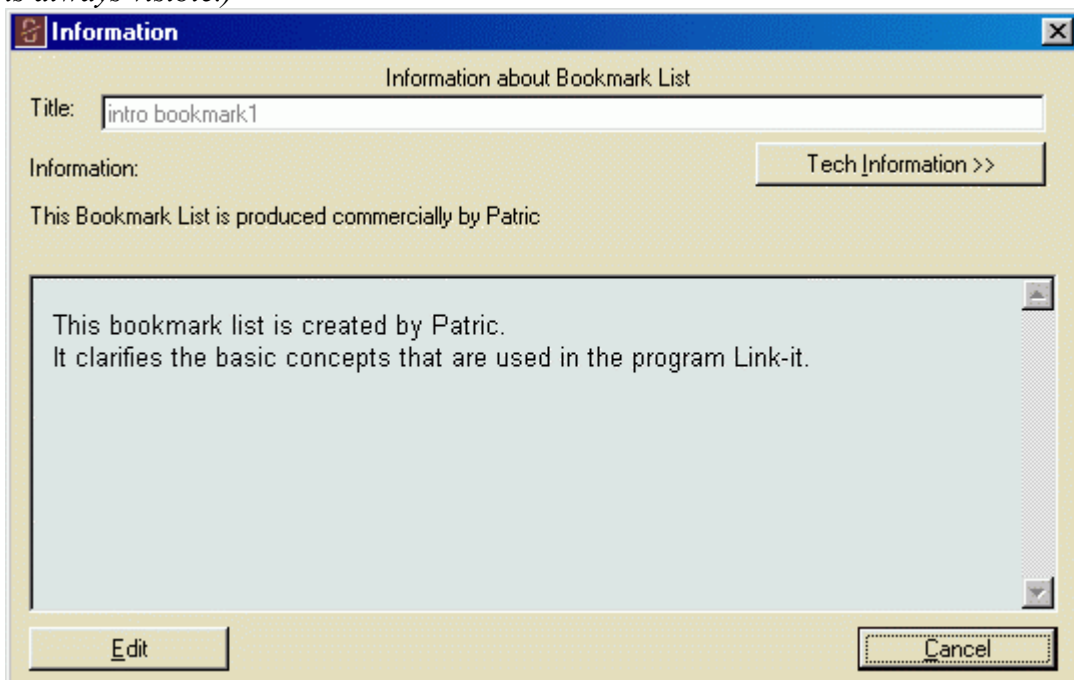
is always visible.)

Information

Information about Bookmark List

Title: intro bookmark1

Information:

Tech Information >>

This Bookmark List is produced commercially by Patric

This bookmark list is created by Patric.
It clarifies the basic concepts that are used in the program Link-it.

Edit

Cancel